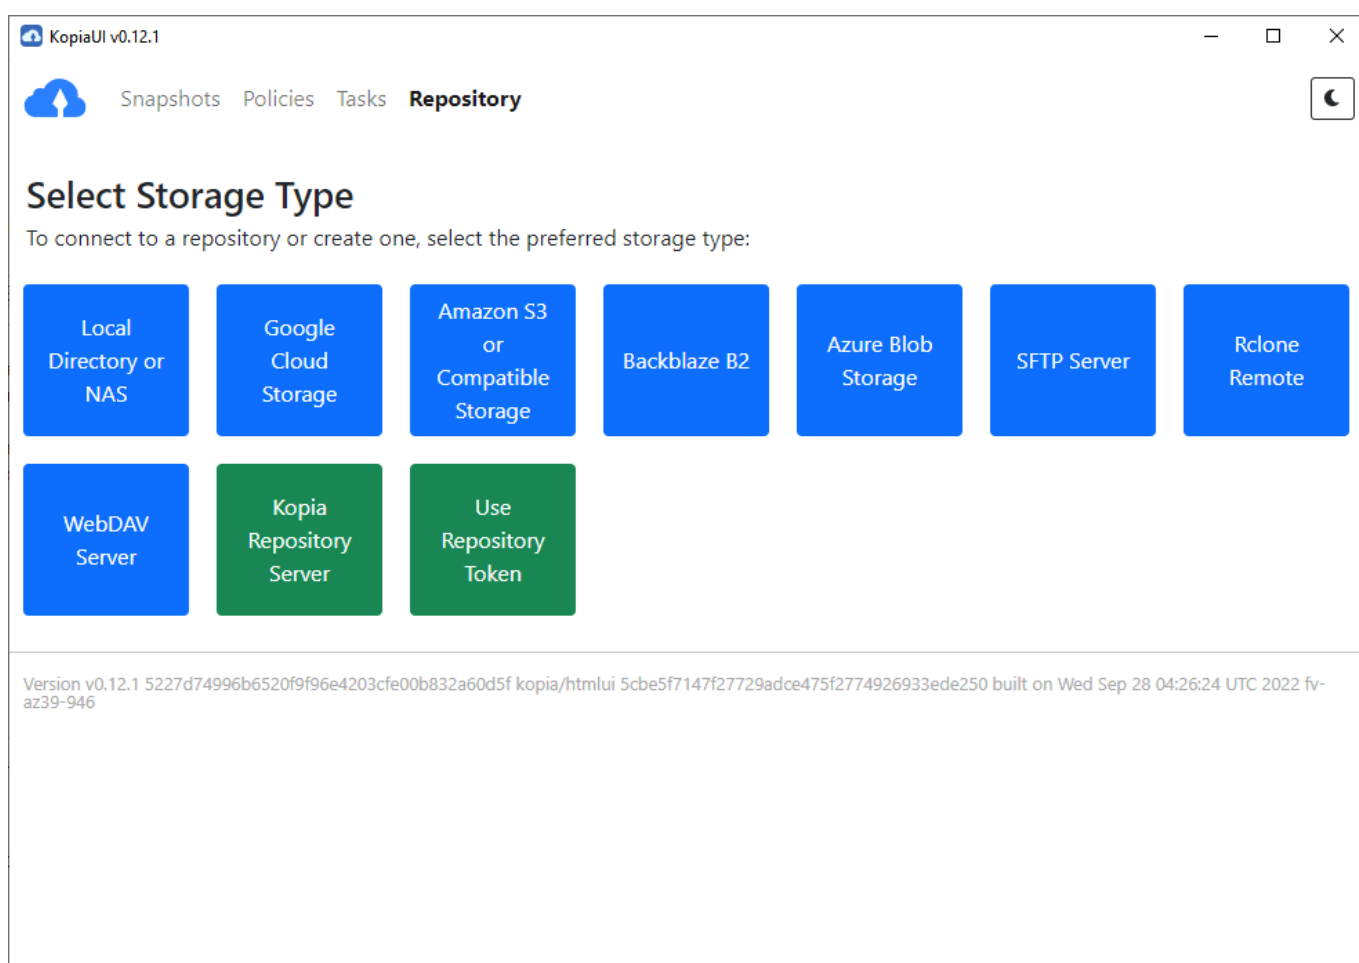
KopiaUI v0.12.1

Snapshots Policies Tasks Repository

Select Storage Type

To connect to a repository or create one, select the preferred storage type:

Local Directory or NAS

Google Cloud Storage

Amazon S3 or Compatible Storage

Backblaze B2

Azure Blob Storage

SFTP Server

Rclone Remote

WebDAV Server

Kopia Repository Server

Use Repository Token

Version v0.12.1 5227d74996b6520f9f96e4203cfe00b832a60d5f kopia/htmlui 5cbe5f7147f27729adce475f2774926933ede250 built on Wed Sep 28 04:26:24 UTC 2022 fv-az39-946